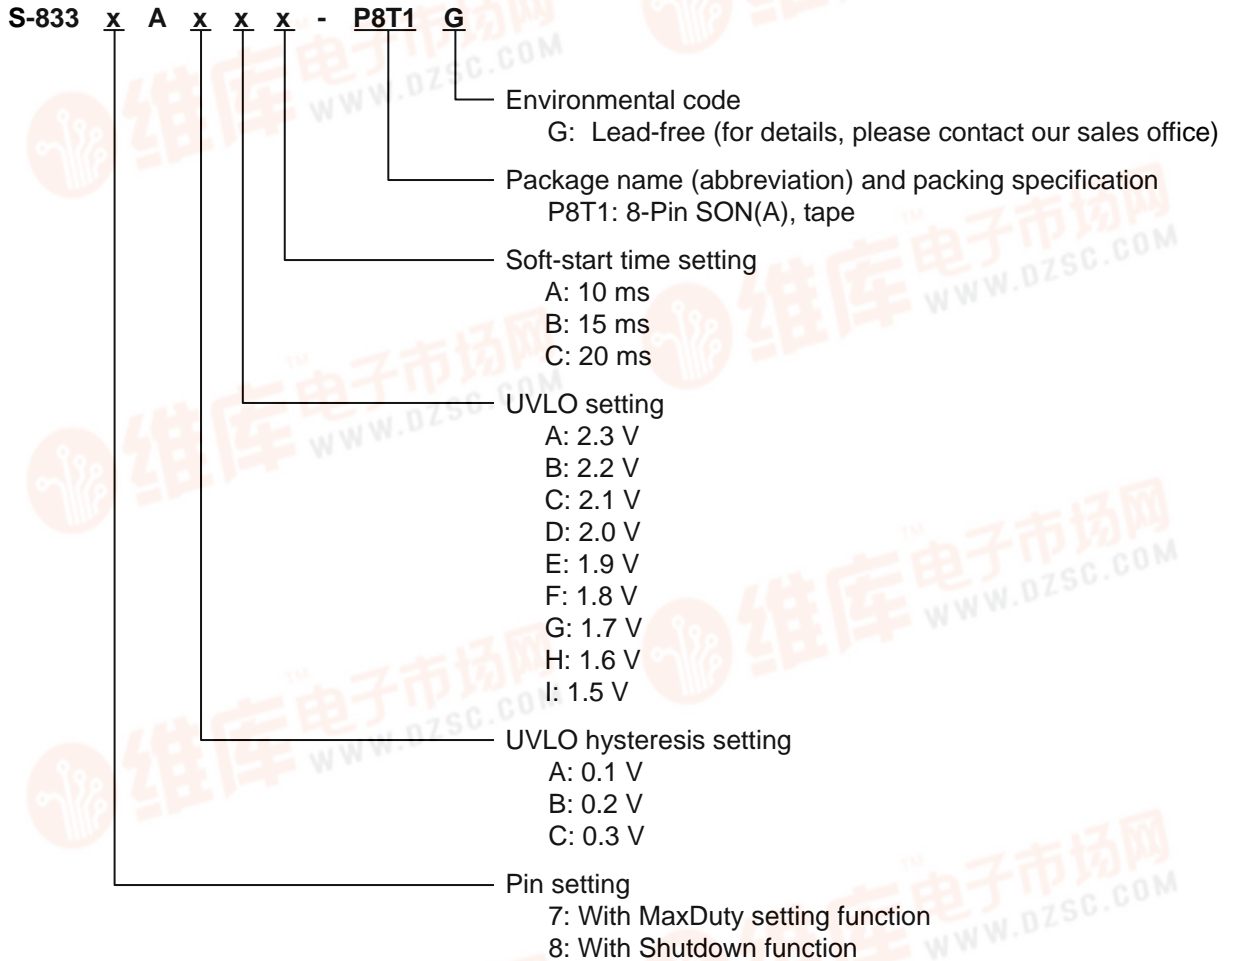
S-833 x A x x x - P8T1 G

Environmental code
G: Lead-free (for details, please contact our sales office)

Package name (abbreviation) and packing specification
P8T1: 8-Pin SON(A), tape

Soft-start time setting
A: 10 ms
B: 15 ms
C: 20 ms

UVLO setting
A: 2.3 V
B: 2.2 V
C: 2.1 V
D: 2.0 V
E: 1.9 V
F: 1.8 V
G: 1.7 V
H: 1.6 V
I: 1.5 V

UVLO hysteresis setting
A: 0.1 V
B: 0.2 V
C: 0.3 V

Pin setting
7: With MaxDuty setting function
8: With Shutdown function

维库电子市场网 WWW.DZSC.COM